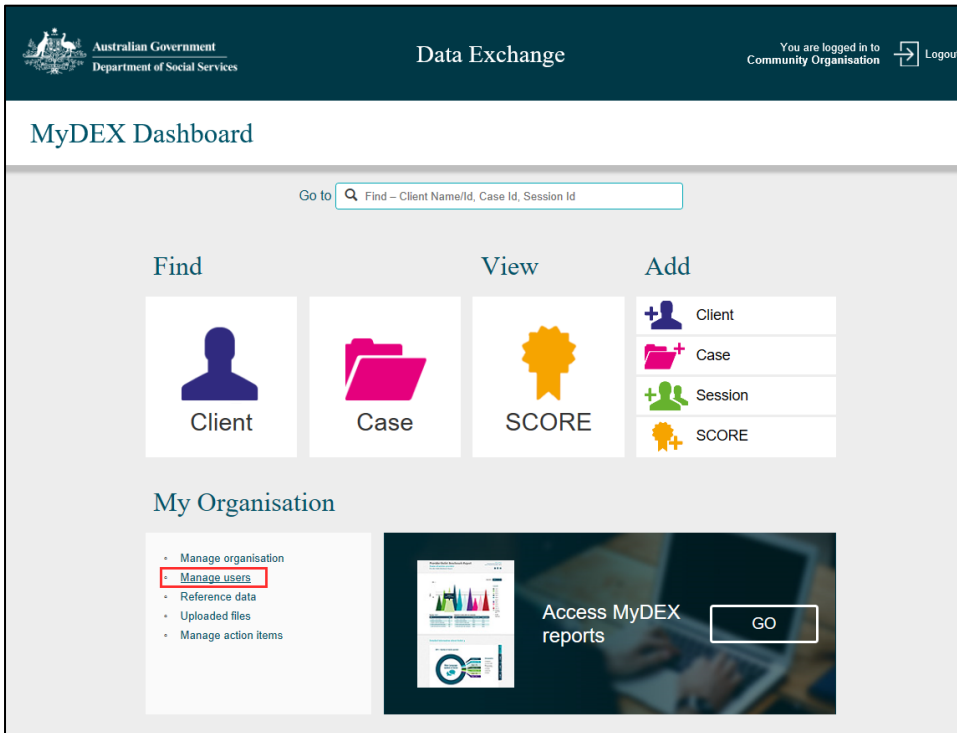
Australian Government
Department of Social Services

Data Exchange

You are logged in to
Community Organisation

Logout

MyDEX Dashboard

Go to Find – Client Name/Id, Case Id, Session Id

Find

Client

Case

View

SCORE

Add

Client

Case

Session

SCORE

My Organisation

- Manage organisation
- Manage users
- Reference data
- Uploaded files
- Manage action items

Access MyDEX reports

GO